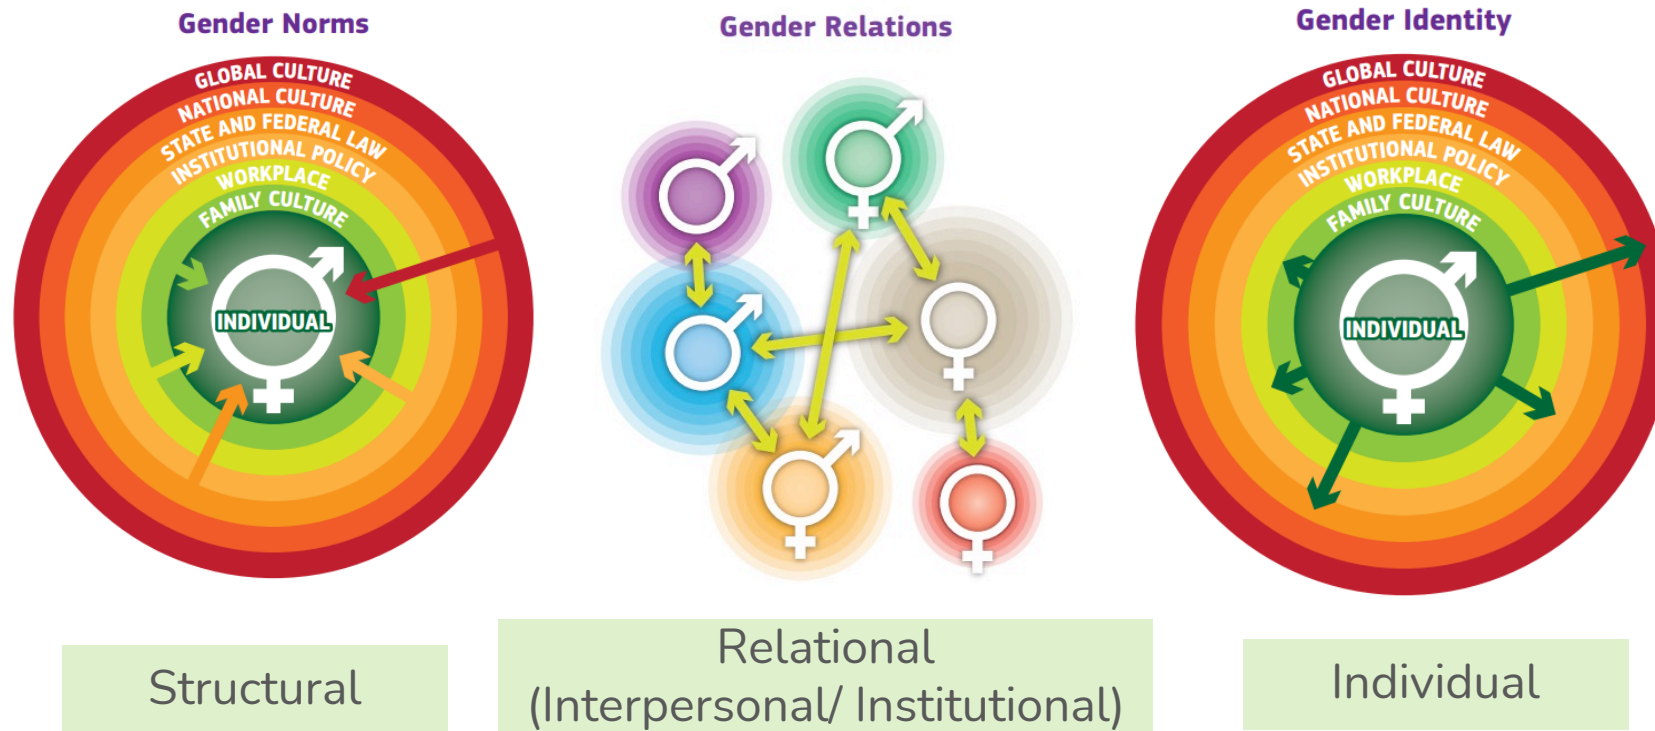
Gender Norms

GLOBAL CULTURE
NATIONAL CULTURE
STATE AND FEDERAL LAW
INSTITUTIONAL POLICY
WORKPLACE
FAMILY CULTURE
INDIVIDUAL

Gender Relations

Gender Identity

GLOBAL CULTURE
NATIONAL CULTURE
STATE AND FEDERAL LAW
INSTITUTIONAL POLICY
WORKPLACE
FAMILY CULTURE
INDIVIDUAL

Structural

Relational (Interpersonal/ Institutional)

Individual